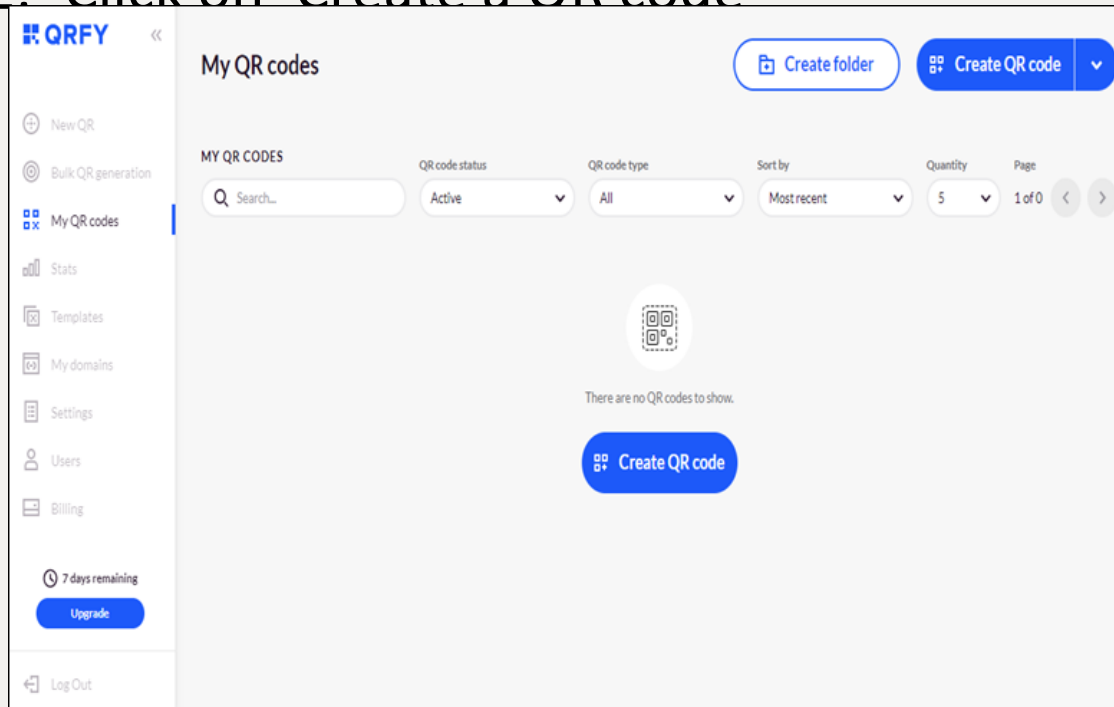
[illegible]

QRFY

New QR
Bulk QR generation
My QR codes
Stats
Templates
My domains
Settings
Users
Billing

7 days remaining
Upgrade

Log Out

My QR codes

Create folder
Create QR code

MY QR CODES
Search...

QR code status
Active

QR code type
All

Sort by
Most recent

Quantity
5

Page
1 of 0

There are no QR codes to show.

Create QR code